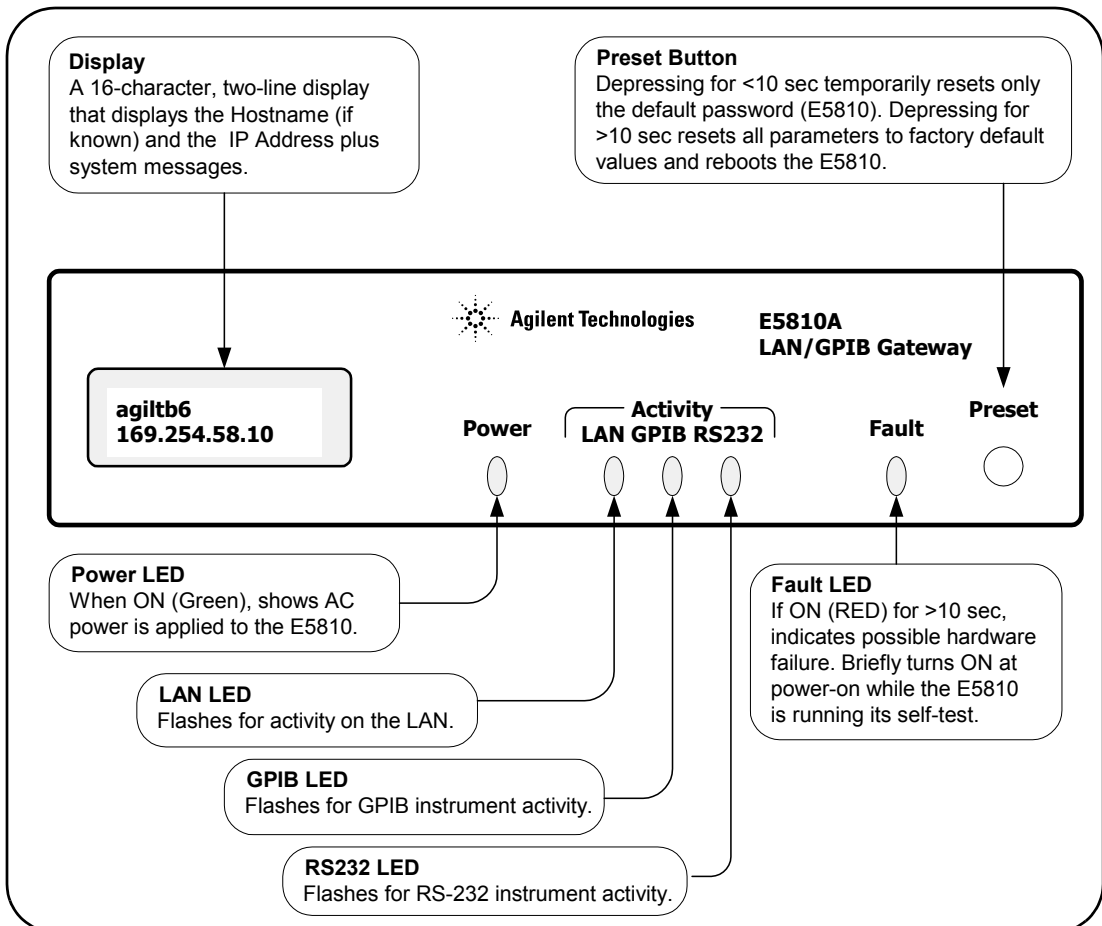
**Display**
A 16-character, two-line display that displays the Hostname (if known) and the IP Address plus system messages.

**Preset Button**
Depressing for <10 sec temporarily resets only the default password (E5810). Depressing for >10 sec resets all parameters to factory default values and reboots the E5810.

Agilent Technologies

E5810A
LAN/GPIB Gateway

agiltb6
169.254.58.10

Power

Activity
LAN GPIB RS232

Fault

Preset

**Power LED**
When ON (Green), shows AC power is applied to the E5810.

**Fault LED**
If ON (RED) for >10 sec, indicates possible hardware failure. Briefly turns ON at power-on while the E5810 is running its self-test.

**LAN LED**
Flashes for activity on the LAN.

**GPIB LED**
Flashes for GPIB instrument activity.

**RS232 LED**
Flashes for RS-232 instrument activity.